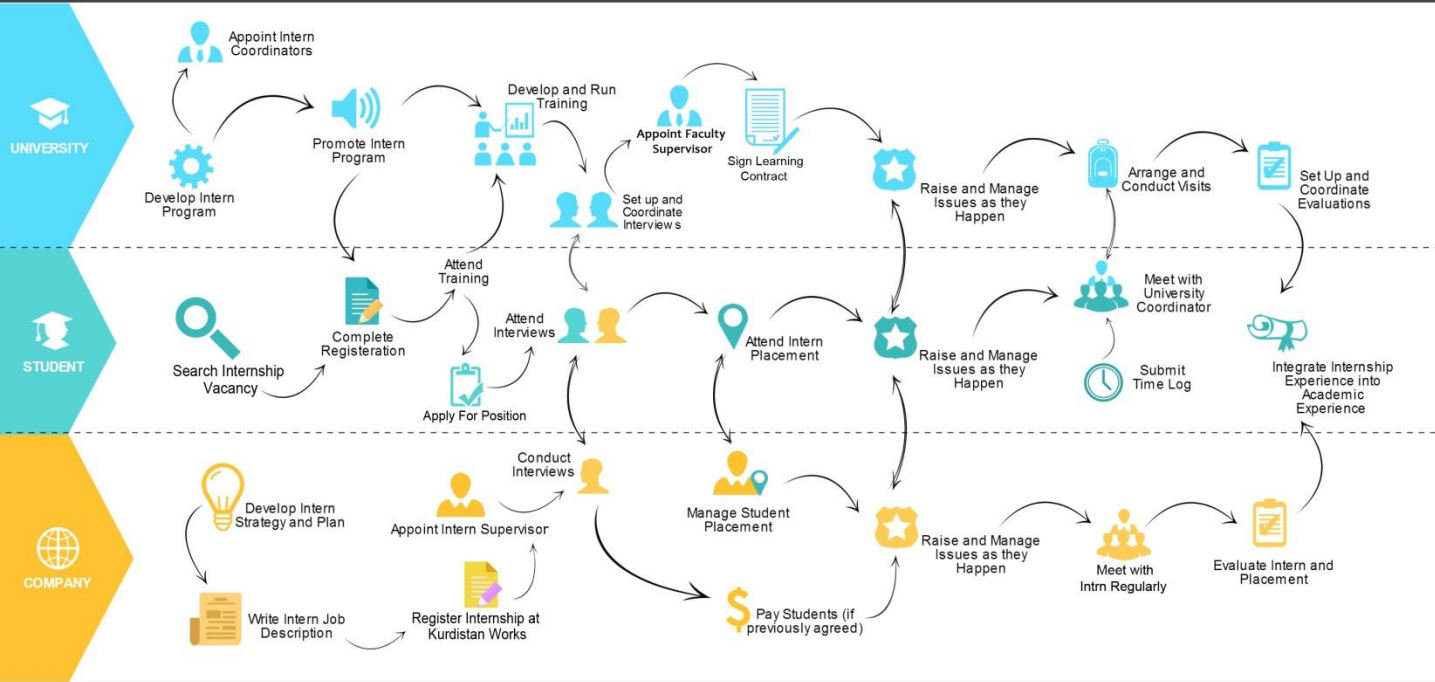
UNIVERSITY

Appoint Intern Coordinators

Develop Intern Program

Promote Intern Program

Develop and Run Training

Appoint Faculty Supervisor

Set up and Coordinate Interviews

Sign Learning Contract

Raise and Manage Issues as they Happen

Arrange and Conduct Visits

Set Up and Coordinate Evaluations

STUDENT

Search Internship Vacancy

Complete Registeration

Attend Training

Apply For Position

Attend Interviews

Attend Intern Placement

Raise and Manage Issues as they Happen

Meet with University Coordinator

Submit Time Log

Integrate Internship Experience into Academic Experience

COMPANY

Develop Intern Strategy and Plan

Write Intern Job Description

Appoint Intern Supervisor

Register Internship at Kurdistan Works

Conduct Interviews

Manage Student Placement

Pay Students (if previously agreed)

Raise and Manage Issues as they Happen

Meet with Intrn Regularly

Evaluate Intern and Placement